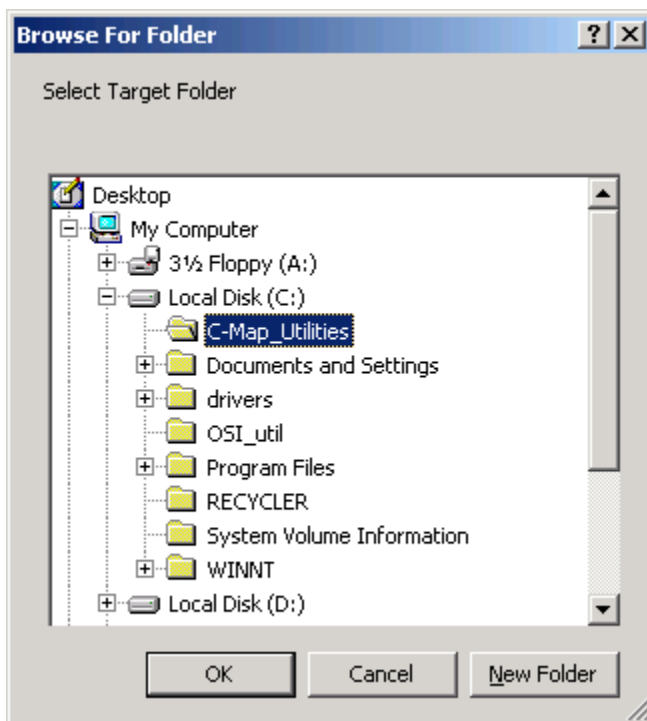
Browse For Folder

?

Select Target Folder

Desktop

My Computer

3½ Floppy (A:)

Local Disk (C:)

C-Map_Utilities

Documents and Settings

drivers

OSI_util

Program Files

RECYCLER

System Volume Information

WINNT

Local Disk (D:)

OK

Cancel

New Folder